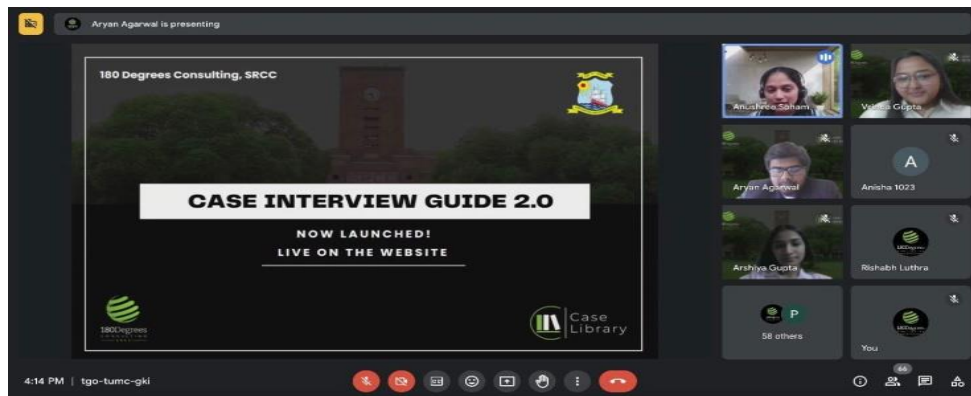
Aryan Agarwal is presenting

180 Degrees Consulting, SRCC

CASE INTERVIEW GUIDE 2.0

NOW LAUNCHED!
LIVE ON THE WEBSITE

180Degrees

Case Library

Anushree Soham

Vedika Gupta

Aryan Agarwal

A
Anisha 1023

Arshiya Gupta

Rishabh Luthra

P
58 others

You

4:14 PM | tgo-tumc-gki

66